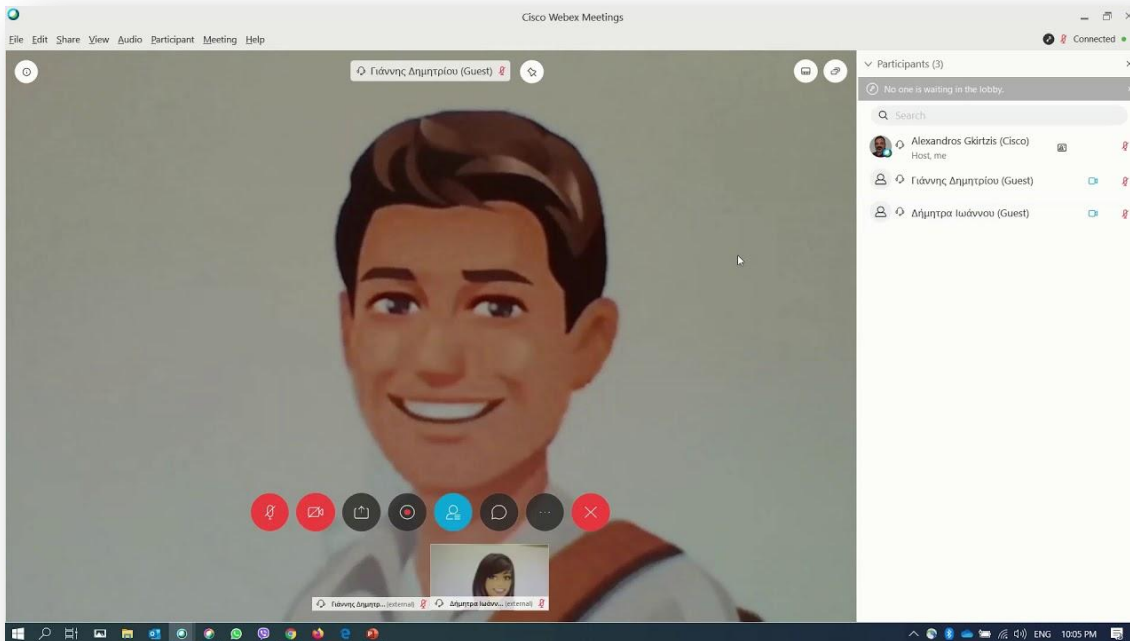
Cisco Webex Meetings

File Edit Share View Audio Participant Meeting Help

Connected

Γιάννης Δημητρίου (Guest)

Participants (3)

No one is waiting in the lobby.

Search

Alexandros Gkirtzis (Cisco)
Host, me

Γιάννης Δημητρίου (Guest)

Δήμητρα Ιωάννου (Guest)

Γιάννης Δημητρ... (external)

Δήμητρα Ιωάνν... (external)

ENG 10:05 PM